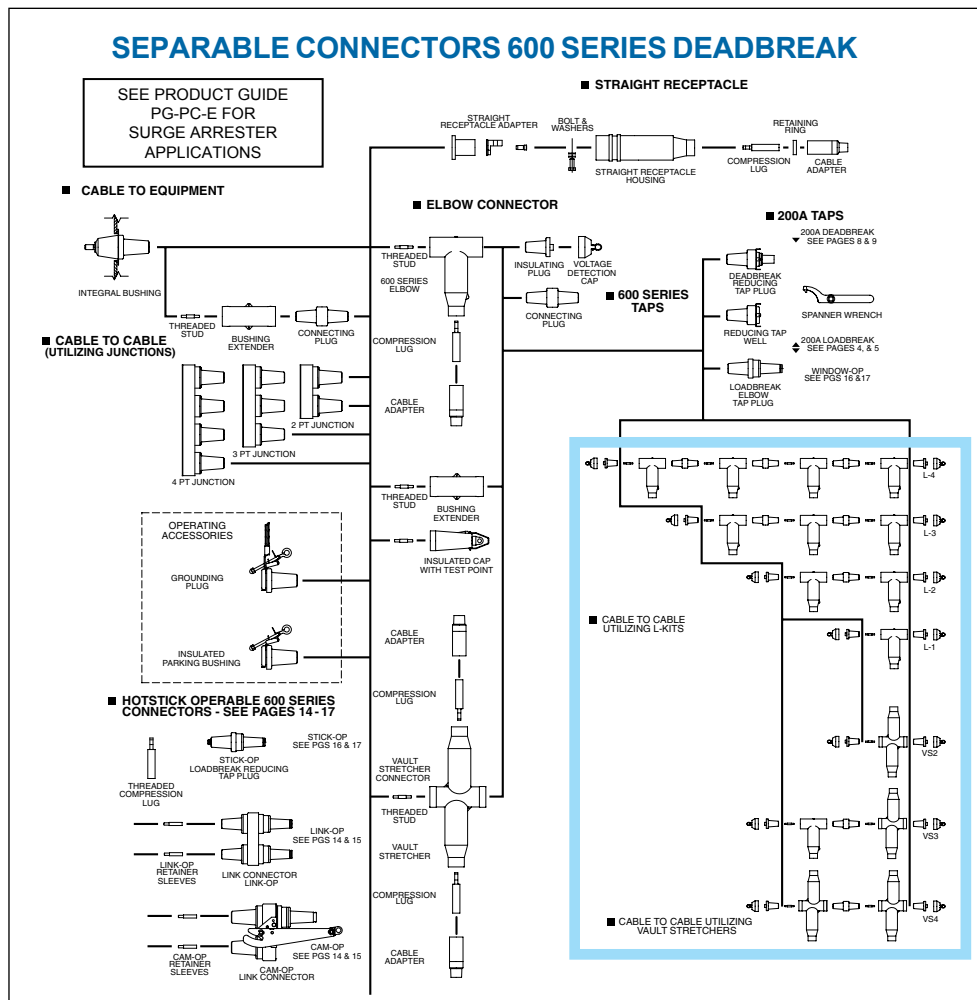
SEPARABLE CONNECTORS 600 SERIES DEADBREAK

SEE PRODUCT GUIDE PG-PC-E FOR SURGE ARRESTER APPLICATIONS

■ STRAIGHT RECEPTACLE

STRAIGHT RECEPTACLE ADAPTER
BOLT & WASHERS
STRAIGHT RECEPTACLE HOUSING
COMPRESSION LUG
RETAINING RING
CABLE ADAPTER

■ CABLE TO EQUIPMENT

INTEGRAL BUSHING
THREADED STUD
BUSHING EXTENDER
CONNECTING PLUG

■ ELBOW CONNECTOR

THREADED STUD
600 SERIES ELBOW
INSULATING PLUG
VOLTAGE DETECTION CAP
CONNECTING PLUG
COMPRESSION LUG
CABLE ADAPTER

■ 200A TAPS

200A DEADBREAK SEE PAGES 8 & 9
DEADBREAK REDUCING TAP PLUG
SPANNER WRENCH
■ 600 SERIES TAPS
REDUCING TAP WELL
200A LOADBREAK SEE PAGES 4, & 5
LOADBREAK ELBOW TAP PLUG
WINDOW-OP SEE PGS 16 &17

■ CABLE TO CABLE (UTILIZING JUNCTIONS)

2 PT JUNCTION
3 PT JUNCTION
4 PT JUNCTION

THREADED STUD
BUSHING EXTENDER

OPERATING ACCESSORIES
GROUNDING PLUG
INSULATED PARKING BUSHING

INSULATED CAP WITH TEST POINT

CABLE ADAPTER
COMPRESSION LUG

■ HOTSTICK OPERABLE 600 SERIES CONNECTORS - SEE PAGES 14 - 17

THREADED COMPRESSION LUG
STICK-OP LOADBREAK REDUCING TAP PLUG
STICK-OP SEE PGS 16 & 17
LINK-OP SEE PGS 14 & 15
LINK-OP RETAINER SLEEVES
LINK CONNECTOR LINK-OP
CAM-OP SEE PGS 14 & 15
CAM-OP RETAINER SLEEVES
CAM-OP LINK CONNECTOR

VAULT STRETCHER CONNECTOR
THREADED STUD
VAULT STRETCHER
COMPRESSION LUG
CABLE ADAPTER

L-4
L-3
L-2
L-1
■ CABLE TO CABLE UTILIZING L-KITS
VS2
VS3
VS4
■ CABLE TO CABLE UTILIZING VAULT STRETCHERS